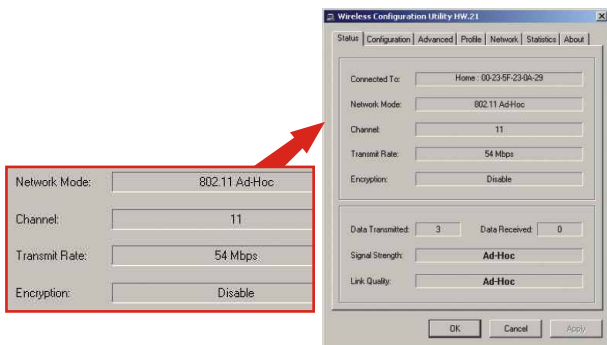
Network Mode: 802.11 Ad-Hoc

Channel: 11

Transmit Rate: 54 Mbps

Encryption: Disable

Wireless Configuration Utility HW.21

Status | Configuration | Advanced | Profile | Network | Statistics | About

Connected To: Home : 00-23-5F-23-0A-29

Network Mode: 802.11 Ad-Hoc

Channel: 11

Transmit Rate: 54 Mbps

Encryption: Disable

Data Transmitted: 3 Data Received: 0

Signal Strength: Ad-Hoc

Link Quality: Ad-Hoc

OK Cancel Apply